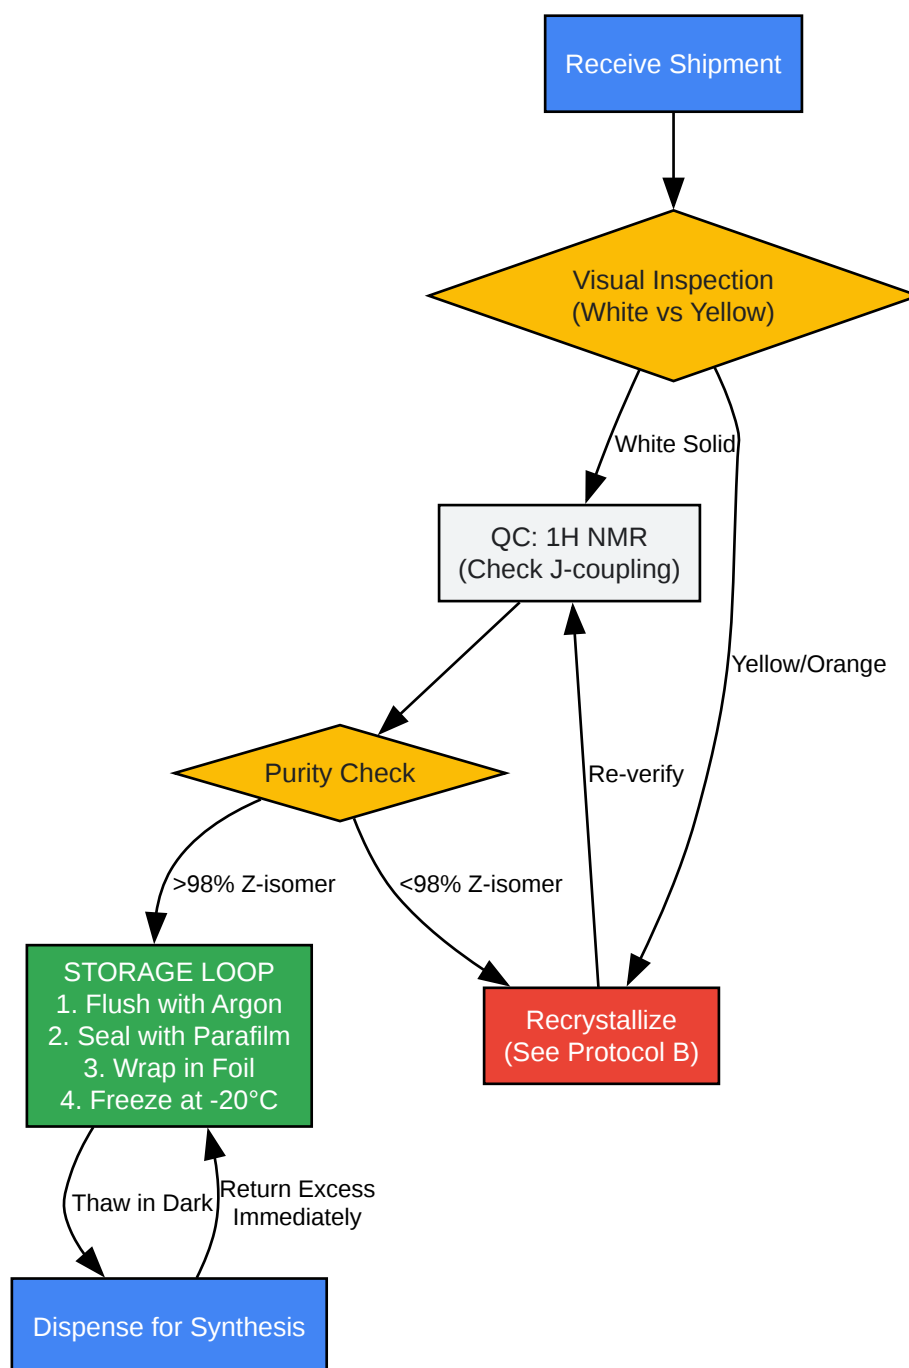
Receive Shipment

Visual Inspection
(White vs Yellow)

White Solid

Yellow/Orange

QC: 1H NMR
(Check J-coupling)

Purity Check

Re-verify

>98% Z-isomer

<98% Z-isomer

STORAGE LOOP
1. Flush with Argon
2. Seal with Parafilm
3. Wrap in Foil
4. Freeze at -20°C

Recrystallize
(See Protocol B)

Thaw in Dark

Return Excess
Immediately

Dispense for Synthesis